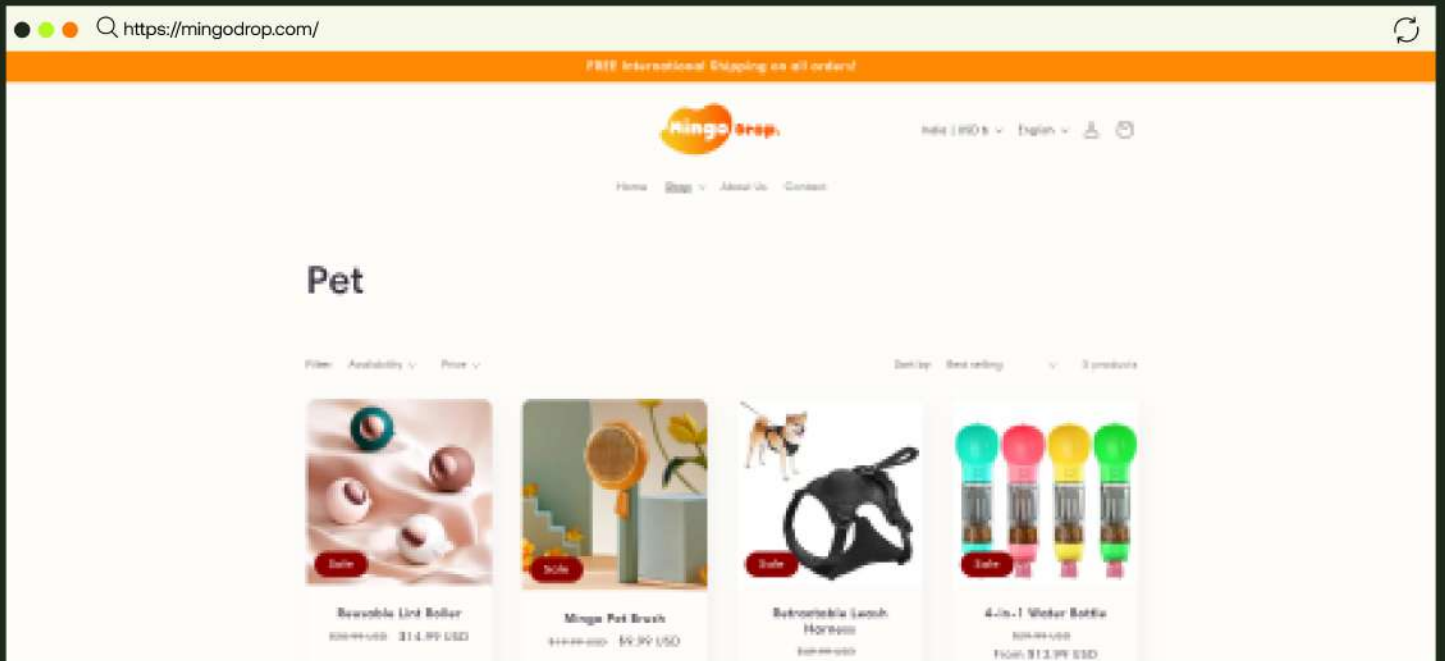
https://mingodrop.com/

FREE International Shipping on all orders!

Mingo Drop

India | USD $ English

Home Shop About Us Contact

Pet

Filter: Availability Price

Sort by: Best selling 3 products

Sale

Reusable Lint Roller

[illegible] $14.99 USD

Sale

Mingo Pet Brush

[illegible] $9.99 USD

Sale

Retractable Leash Harness

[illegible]

Sale

4-in-1 Water Bottle

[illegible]

From $13.99 USD